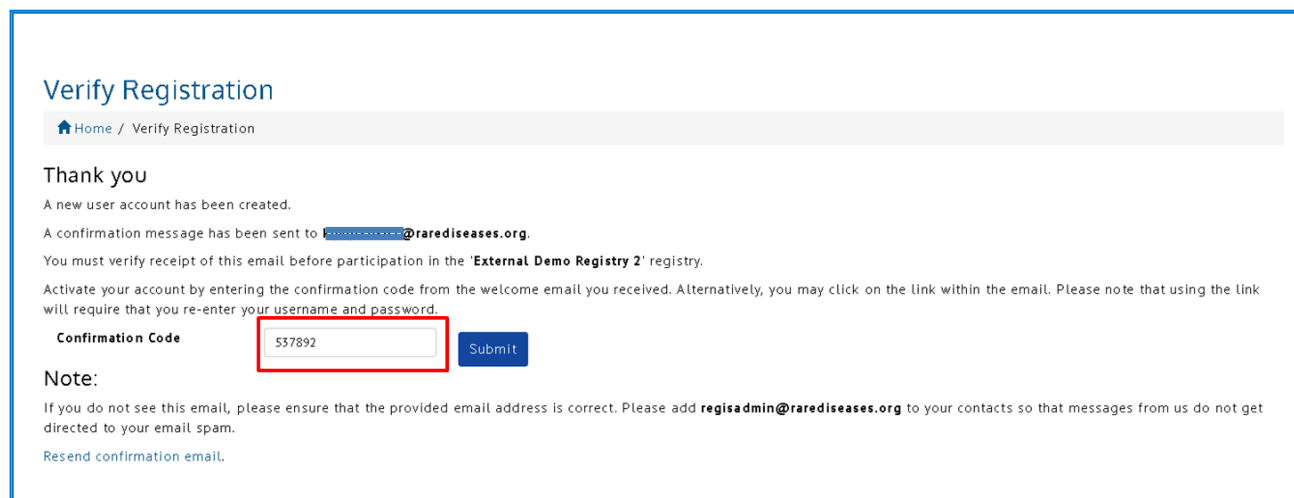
Verify Registration

Home / Verify Registration

Thank you

A new user account has been created.

A confirmation message has been sent to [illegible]@rarediseases.org.

You must verify receipt of this email before participation in the 'External Demo Registry 2' registry.

Activate your account by entering the confirmation code from the welcome email you received. Alternatively, you may click on the link within the email. Please note that using the link will require that you re-enter your username and password.

Confirmation Code 537892 Submit

Note:

If you do not see this email, please ensure that the provided email address is correct. Please add regisadmin@rarediseases.org to your contacts so that messages from us do not get directed to your email spam.

Resend confirmation email.